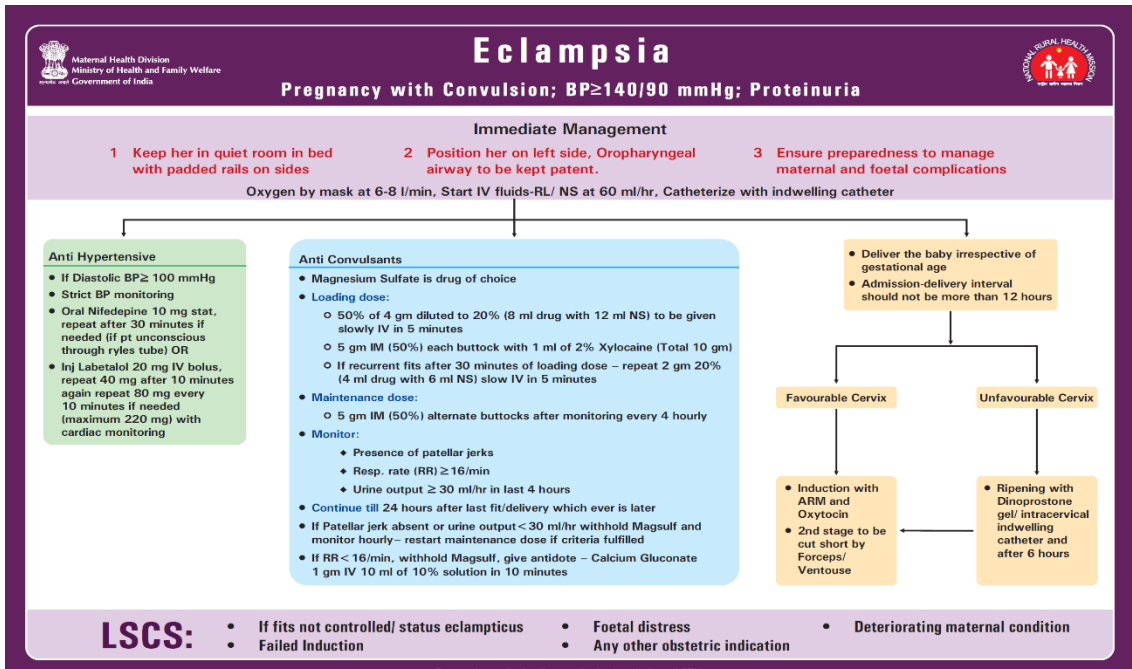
Maternal Health Division
Ministry of Health and Family Welfare
Government of India

Eclampsia

Pregnancy with Convulsion; BP≥140/90 mmHg; Proteinuria

NATIONAL RURAL HEALTH MISSION

Immediate Management

1 Keep her in quiet room in bed with padded rails on sides

2 Position her on left side, Oropharyngeal airway to be kept patent.

3 Ensure preparedness to manage maternal and foetal complications

Oxygen by mask at 6-8 l/min, Start IV fluids-RL/ NS at 60 ml/hr, Catheterize with indwelling catheter

Anti Hypertensive

- If Diastolic BP≥ 100 mmHg
- Strict BP monitoring
- Oral Nifedepine 10 mg stat, repeat after 30 minutes if needed (if pt unconscious through ryles tube) OR
- Inj Labetalol 20 mg IV bolus, repeat 40 mg after 10 minutes again repeat 80 mg every 10 minutes if needed (maximum 220 mg) with cardiac monitoring

Anti Convulsants

- Magnesium Sulfate is drug of choice
- Loading dose:
  - 50% of 4 gm diluted to 20% (8 ml drug with 12 ml NS) to be given slowly IV in 5 minutes
  - 5 gm IM (50%) each buttock with 1 ml of 2% Xylocaine (Total 10 gm)
  - If recurrent fits after 30 minutes of loading dose – repeat 2 gm 20% (4 ml drug with 6 ml NS) slow IV in 5 minutes
- Maintenance dose:
  - 5 gm IM (50%) alternate buttocks after monitoring every 4 hourly
- Monitor:
  - Presence of patellar jerks
  - Resp. rate (RR) ≥16/min
  - Urine output ≥ 30 ml/hr in last 4 hours
- Continue till 24 hours after last fit/delivery which ever is later
- If Patellar jerk absent or urine output< 30 ml/hr withhold Magsulf and monitor hourly– restart maintenance dose if criteria fulfilled
- If RR< 16/min, withhold Magsulf, give antidote – Calcium Gluconate 1 gm IV 10 ml of 10% solution in 10 minutes

- Deliver the baby irrespective of gestational age
- Admission-delivery interval should not be more than 12 hours

Favourable Cervix

Unfavourable Cervix

- Induction with ARM and Oxytocin
- 2nd stage to be cut short by Forceps/ Ventouse

- Ripening with Dinoprostone gel/ intracervical indwelling catheter and after 6 hours

LSCS:
- If fits not controlled/ status eclampticus
- Failed Induction
- Foetal distress
- Any other obstetric indication
- Deteriorating maternal condition